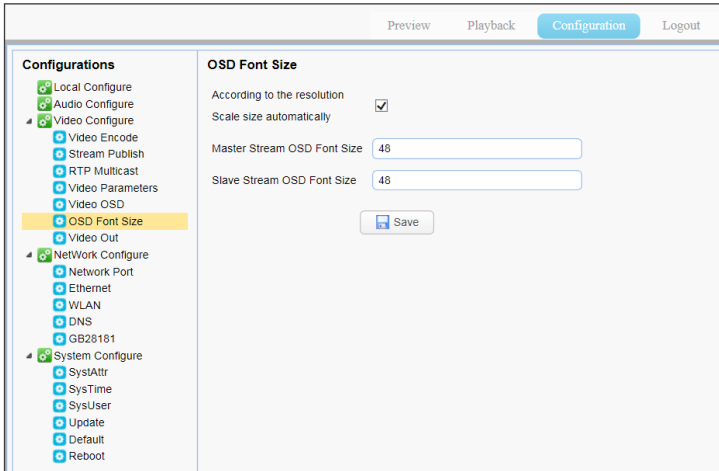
Preview Playback Configuration Logout

Configurations

Local Configure
Audio Configure
Video Configure
Video Encode
Stream Publish
RTP Multicast
Video Parameters
Video OSD
OSD Font Size
Video Out
NetWork Configure
Network Port
Ethernet
WLAN
DNS
GB28181
System Configure
SystAttr
SysTime
SysUser
Update
Default
Reboot

OSD Font Size

According to the resolution
Scale size automatically

Master Stream OSD Font Size 48

Slave Stream OSD Font Size 48

Save